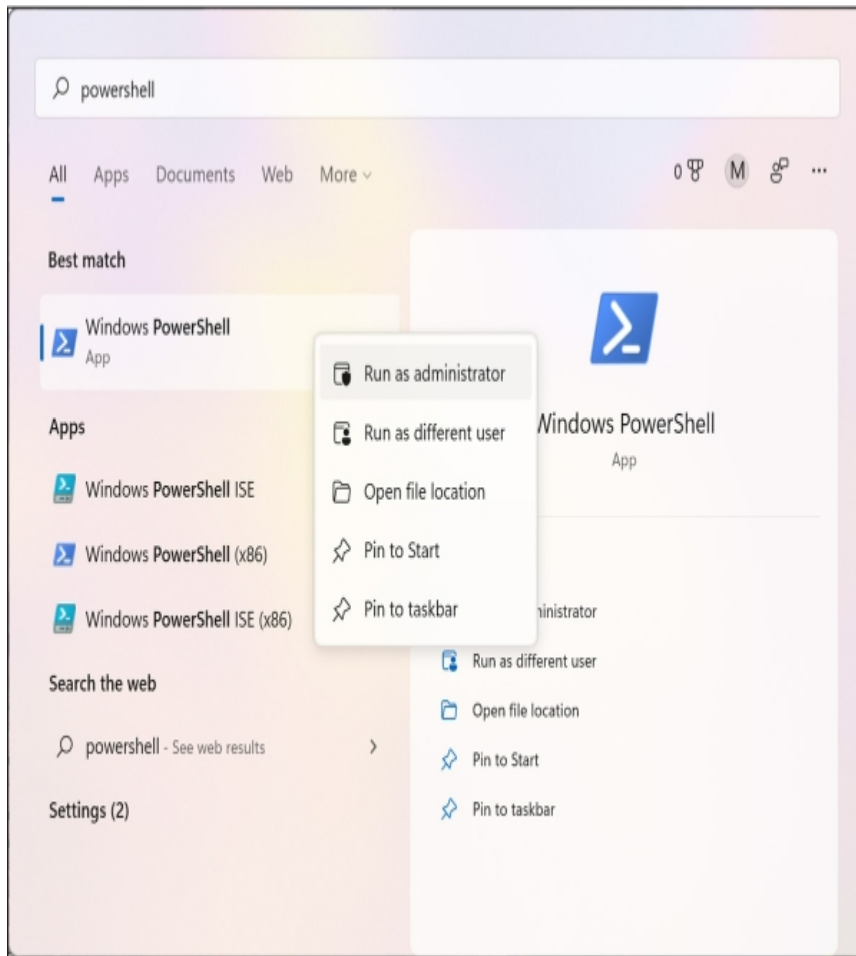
powershell

All Apps Documents Web More

0 M ...

Best match

Windows PowerShell
App

Run as administrator
Run as different user
Open file location
Pin to Start
Pin to taskbar

Windows PowerShell
App

Apps

Windows PowerShell ISE

Windows PowerShell (x86)

Windows PowerShell ISE (x86)

inistrator
Run as different user
Open file location
Pin to Start
Pin to taskbar

Search the web

powershell - See web results

Settings (2)